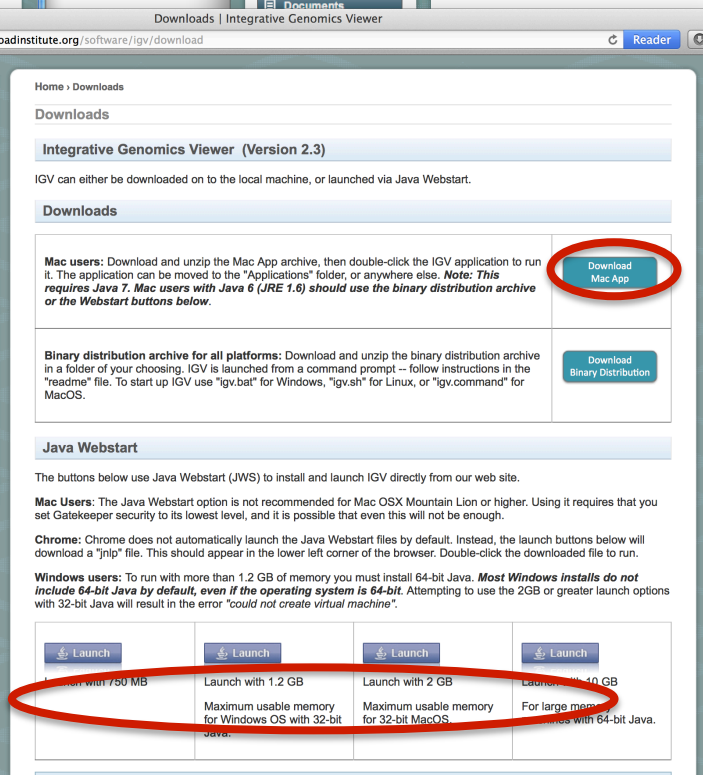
Documents

Downloads | Integrative Genomics Viewer

adinstitute.org/software/igv/download

Reader

Home › Downloads

Downloads

Integrative Genomics Viewer (Version 2.3)

IGV can either be downloaded on to the local machine, or launched via Java Webstart.

Downloads

| | |
|---|---|
| **Mac users:** Download and unzip the Mac App archive, then double-click the IGV application to run it. The application can be moved to the "Applications" folder, or anywhere else. ***Note: This requires Java 7. Mac users with Java 6 (JRE 1.6) should use the binary distribution archive or the Webstart buttons below.*** | Download Mac App |
| **Binary distribution archive for all platforms:** Download and unzip the binary distribution archive in a folder of your choosing. IGV is launched from a command prompt -- follow instructions in the "readme" file. To start up IGV use "igv.bat" for Windows, "igv.sh" for Linux, or "igv.command" for MacOS. | Download Binary Distribution |

Java Webstart

The buttons below use Java Webstart (JWS) to install and launch IGV directly from our web site.

**Mac Users**: The Java Webstart option is not recommended for Mac OSX Mountain Lion or higher. Using it requires that you set Gatekeeper security to its lowest level, and it is possible that even this will not be enough.

**Chrome:** Chrome does not automatically launch the Java Webstart files by default. Instead, the launch buttons below will download a "jnlp" file. This should appear in the lower left corner of the browser. Double-click the downloaded file to run.

**Windows users:** To run with more than 1.2 GB of memory you must install 64-bit Java. ***Most Windows installs do not include 64-bit Java by default, even if the operating system is 64-bit***. Attempting to use the 2GB or greater launch options with 32-bit Java will result in the error *"could not create virtual machine"*.

| Launch | Launch | Launch | Launch |
|---|---|---|---|
| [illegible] with 750 MB | Launch with 1.2 GB | Launch with 2 GB | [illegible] 10 GB |
| | Maximum usable memory for Windows OS with 32-bit Java. | Maximum usable memory for 32-bit MacOS. | For large mem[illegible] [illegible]ines with 64-bit Java. |